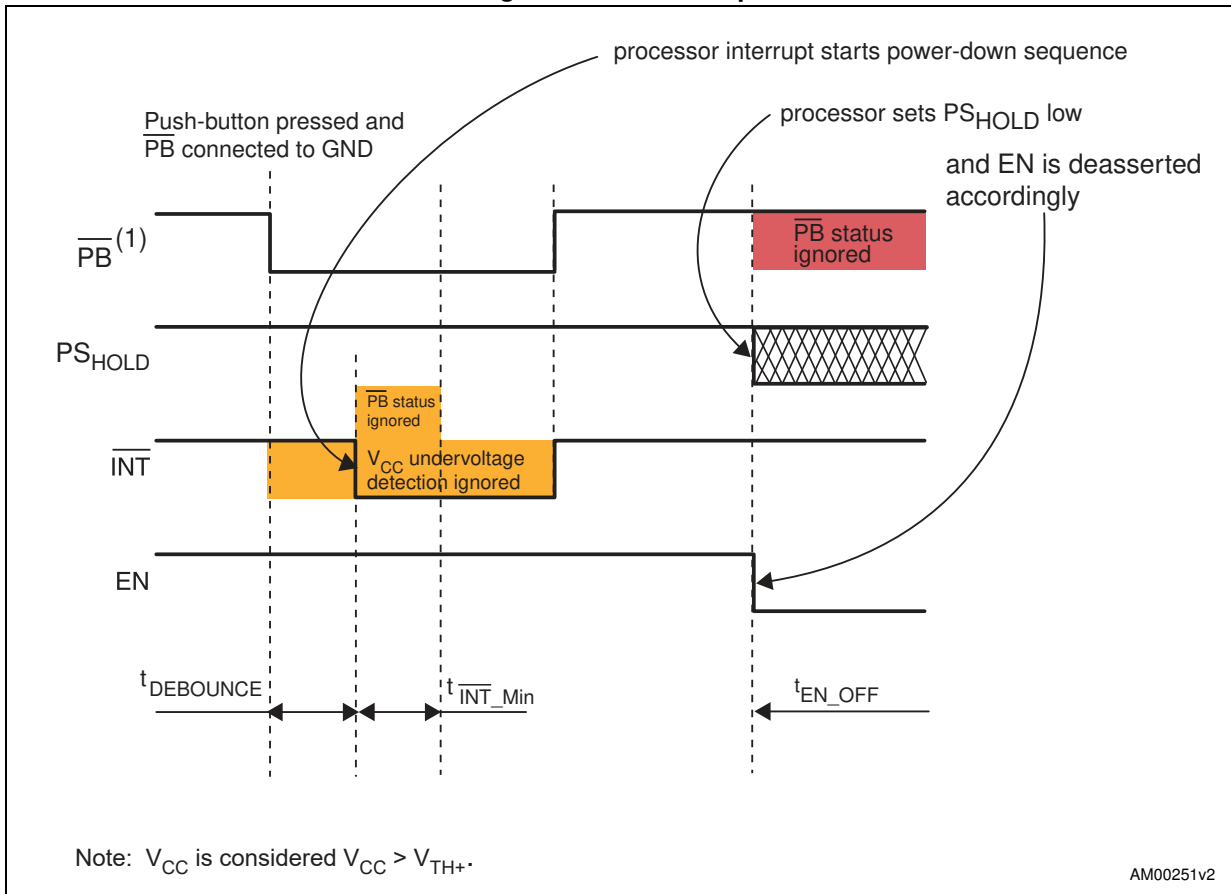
processor interrupt starts power-down sequence

Push-button pressed and $\overline{PB}$ connected to GND

processor sets $PS_{HOLD}$ low

and EN is deasserted accordingly

$\overline{PB}^{(1)}$

$\overline{PB}$ status ignored

$PS_{HOLD}$

$\overline{PB}$ status ignored

$\overline{INT}$

$V_{CC}$ undervoltage detection ignored

EN

$t_{DEBOUNCE}$

$t_{\overline{INT}\_Min}$

$t_{EN\_OFF}$

Note: $V_{CC}$ is considered $V_{CC} > V_{TH+}$.

AM00251v2